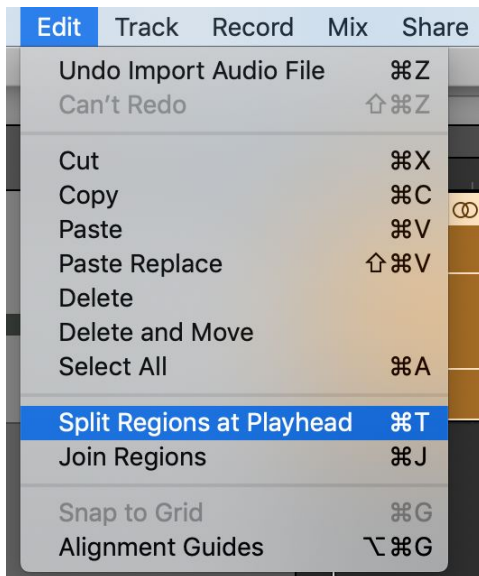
Edit Track Record Mix Share

Undo Import Audio File ⌘Z
Can't Redo ⇧⌘Z

Cut ⌘X
Copy ⌘C
Paste ⌘V
Paste Replace ⇧⌘V
Delete
Delete and Move
Select All ⌘A

Split Regions at Playhead ⌘T
Join Regions ⌘J

Snap to Grid ⌘G
Alignment Guides ⌥⌘G